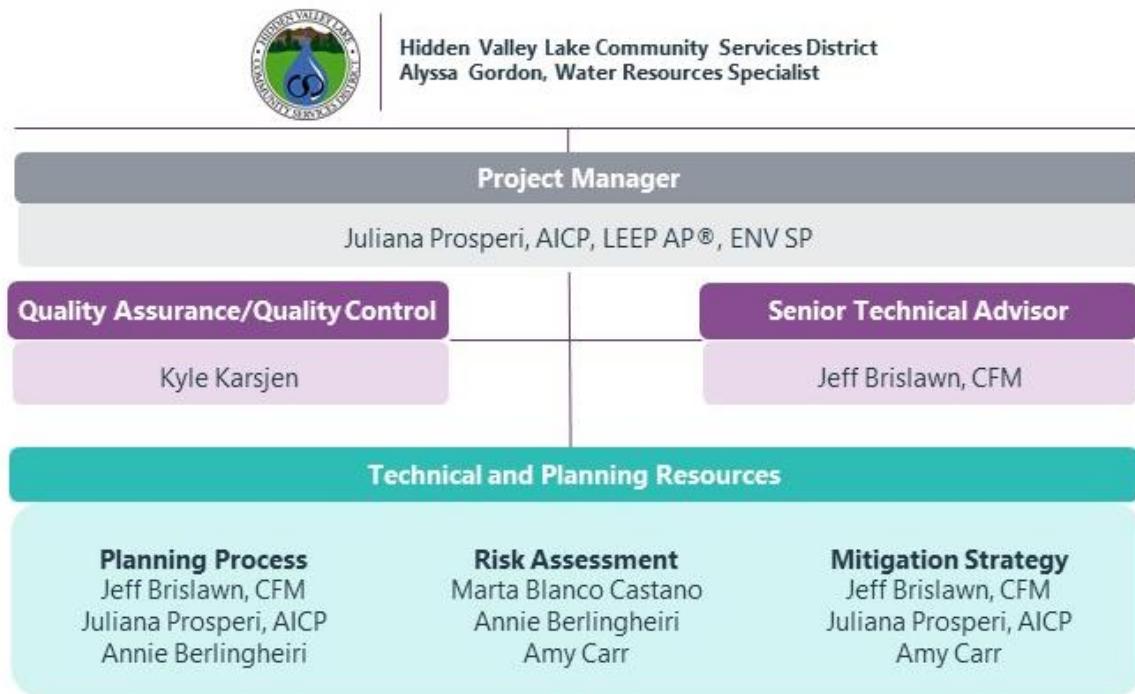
HIDDEN VALLEY LAKE COMMUNITY SERVICES DISTRICT

Hidden Valley Lake Community Services District
Alyssa Gordon, Water Resources Specialist

Project Manager

Juliana Prosperi, AICP, LEEP AP®, ENV SP

Quality Assurance/Quality Control

Kyle Karsjen

Senior Technical Advisor

Jeff Brislawn, CFM

Technical and Planning Resources

Planning Process
Jeff Brislawn, CFM
Juliana Prosperi, AICP
Annie Berlingheiri

Risk Assessment
Marta Blanco Castano
Annie Berlingheiri
Amy Carr

Mitigation Strategy
Jeff Brislawn, CFM
Juliana Prosperi, AICP
Amy Carr